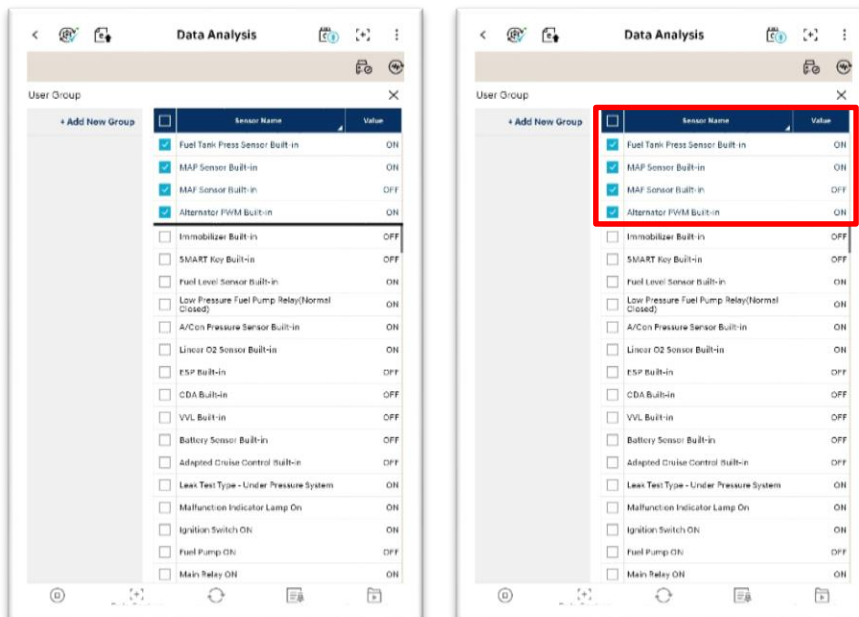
Data Analysis

User Group

+ Add New Group

| | Sensor Name | Value |
|---|---|---|
| ☑ | Fuel Tank Press Sensor Built-in | ON |
| ☑ | MAP Sensor Built-in | ON |
| ☑ | MAF Sensor Built-in | OFF |
| ☑ | Alternator PWM Built-in | ON |
| ☐ | Immobilizer Built-in | OFF |
| ☐ | SMART Key Built-in | OFF |
| ☐ | Fuel Level Sensor Built-in | ON |
| ☐ | Low Pressure Fuel Pump Relay(Normal Closed) | ON |
| ☐ | A/Con Pressure Sensor Built-in | ON |
| ☐ | Linear O2 Sensor Built-in | ON |
| ☐ | ESP Built-in | OFF |
| ☐ | CDA Built-in | OFF |
| ☐ | VVL Built-in | OFF |
| ☐ | Battery Sensor Built-in | OFF |
| ☐ | Adapted Cruise Control Built-in | OFF |
| ☐ | Leak Test Type - Under Pressure System | ON |
| ☐ | Malfunction Indicator Lamp On | ON |
| ☐ | Ignition Switch ON | ON |
| ☐ | Fuel Pump ON | OFF |
| ☐ | Main Relay ON | ON |

Data Analysis

User Group

+ Add New Group

| | Sensor Name | Value |
|---|---|---|
| ☑ | Fuel Tank Press Sensor Built-in | ON |
| ☑ | MAP Sensor Built-in | ON |
| ☑ | MAF Sensor Built-in | OFF |
| ☑ | Alternator PWM Built-in | ON |
| ☐ | Immobilizer Built-in | OFF |
| ☐ | SMART Key Built-in | OFF |
| ☐ | Fuel Level Sensor Built-in | ON |
| ☐ | Low Pressure Fuel Pump Relay(Normal Closed) | ON |
| ☐ | A/Con Pressure Sensor Built-in | ON |
| ☐ | Linear O2 Sensor Built-in | ON |
| ☐ | ESP Built-in | OFF |
| ☐ | CDA Built-in | OFF |
| ☐ | VVL Built-in | OFF |
| ☐ | Battery Sensor Built-in | OFF |
| ☐ | Adapted Cruise Control Built-in | OFF |
| ☐ | Leak Test Type - Under Pressure System | ON |
| ☐ | Malfunction Indicator Lamp On | ON |
| ☐ | Ignition Switch ON | ON |
| ☐ | Fuel Pump ON | OFF |
| ☐ | Main Relay ON | ON |